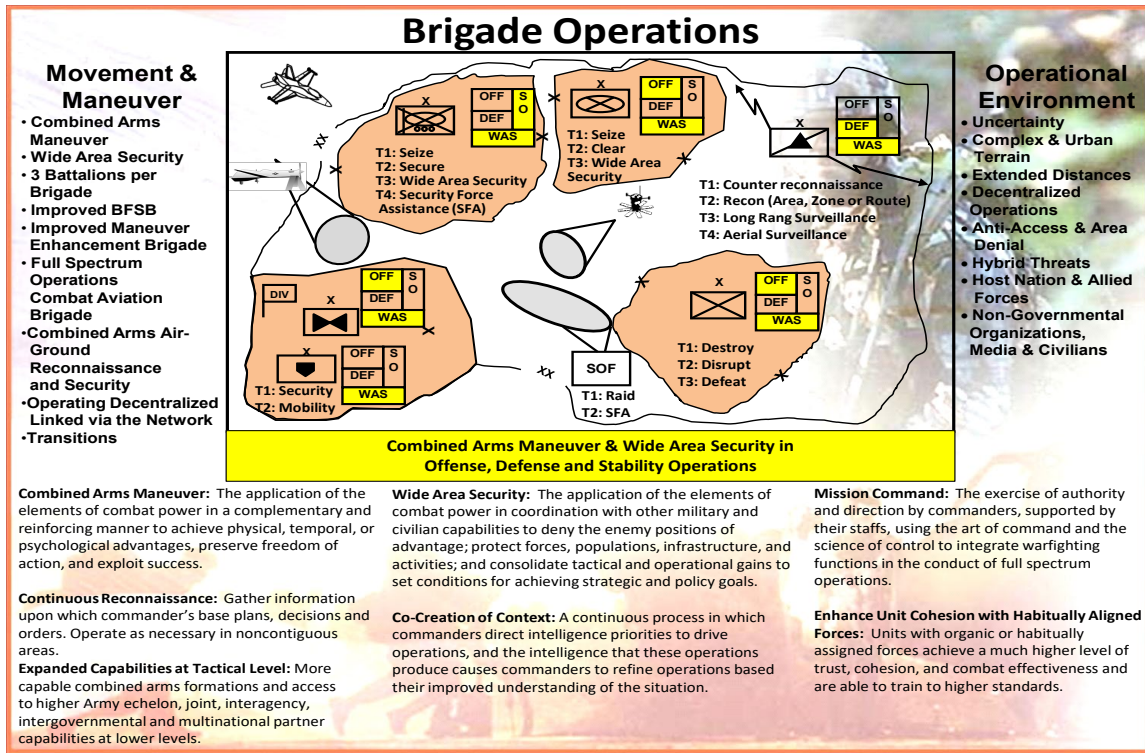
Brigade Operations

Movement & Maneuver
• Combined Arms Maneuver
• Wide Area Security
• 3 Battalions per Brigade
• Improved BFSB
• Improved Maneuver Enhancement Brigade
• Full Spectrum Operations Combat Aviation Brigade
•Combined Arms Air-Ground Reconnaissance and Security
•Operating Decentralized Linked via the Network
•Transitions

X
OFF S O
DEF
WAS
T1: Seize
T2: Secure
T3: Wide Area Security
T4: Security Force Assistance (SFA)

X
OFF S O
DEF
WAS
T1: Seize
T2: Clear
T3: Wide Area Security

X
OFF S O
DEF
WAS
T1: Counter reconnaissance
T2: Recon (Area, Zone or Route)
T3: Long Rang Surveillance
T4: Aerial Surveillance

DIV
X
OFF S O
DEF
WAS

X
OFF S O
DEF
WAS
T1: Security
T2: Mobility

SOF
T1: Raid
T2: SFA

X
OFF S O
DEF
WAS
T1: Destroy
T2: Disrupt
T3: Defeat

Operational Environment
• Uncertainty
• Complex & Urban Terrain
• Extended Distances
• Decentralized Operations
• Anti-Access & Area Denial
• Hybrid Threats
• Host Nation & Allied Forces
• Non-Governmental Organizations, Media & Civilians

Combined Arms Maneuver & Wide Area Security in Offense, Defense and Stability Operations

Combined Arms Maneuver: The application of the elements of combat power in a complementary and reinforcing manner to achieve physical, temporal, or psychological advantages, preserve freedom of action, and exploit success.

Continuous Reconnaissance: Gather information upon which commander's base plans, decisions and orders. Operate as necessary in noncontiguous areas.

Expanded Capabilities at Tactical Level: More capable combined arms formations and access to higher Army echelon, joint, interagency, intergovernmental and multinational partner capabilities at lower levels.

Wide Area Security: The application of the elements of combat power in coordination with other military and civilian capabilities to deny the enemy positions of advantage; protect forces, populations, infrastructure, and activities; and consolidate tactical and operational gains to set conditions for achieving strategic and policy goals.

Co-Creation of Context: A continuous process in which commanders direct intelligence priorities to drive operations, and the intelligence that these operations produce causes commanders to refine operations based their improved understanding of the situation.

Mission Command: The exercise of authority and direction by commanders, supported by their staffs, using the art of command and the science of control to integrate warfighting functions in the conduct of full spectrum operations.

Enhance Unit Cohesion with Habitually Aligned Forces: Units with organic or habitually assigned forces achieve a much higher level of trust, cohesion, and combat effectiveness and are able to train to higher standards.